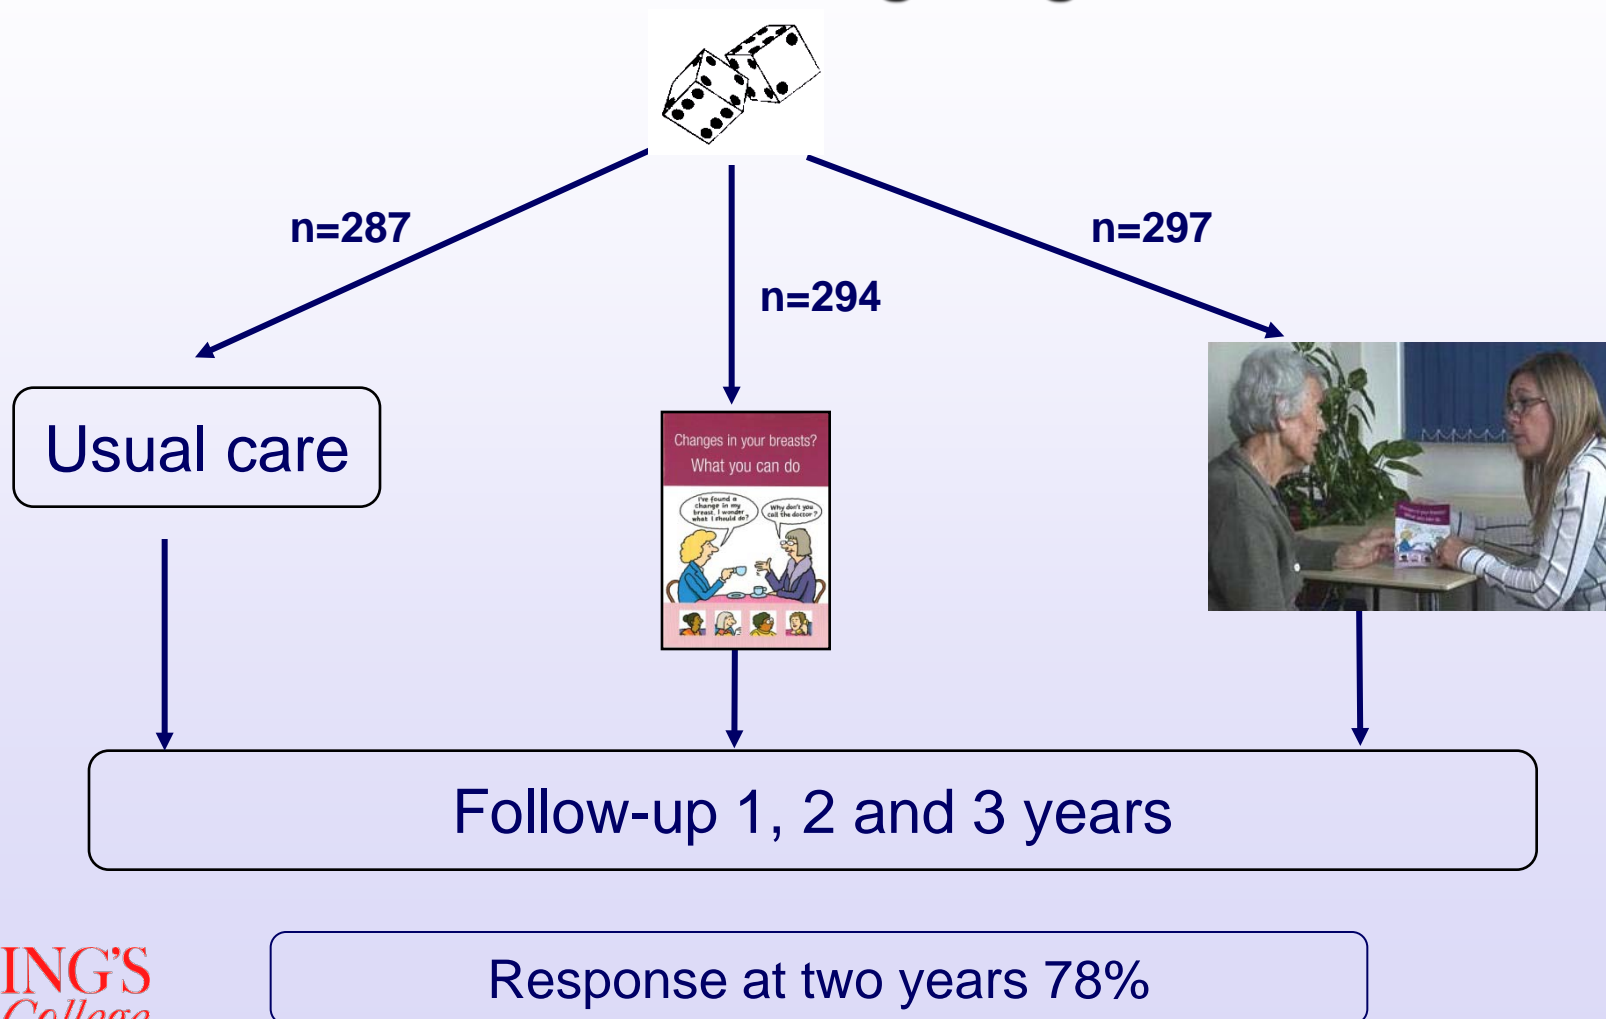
n=287

n=294

n=297

Usual care

Changes in your breasts?
What you can do

I've found a change in my breast. I wonder what I should do?

Why don't you call the doctor?

Follow-up 1, 2 and 3 years

ING'S
College

Response at two years 78%